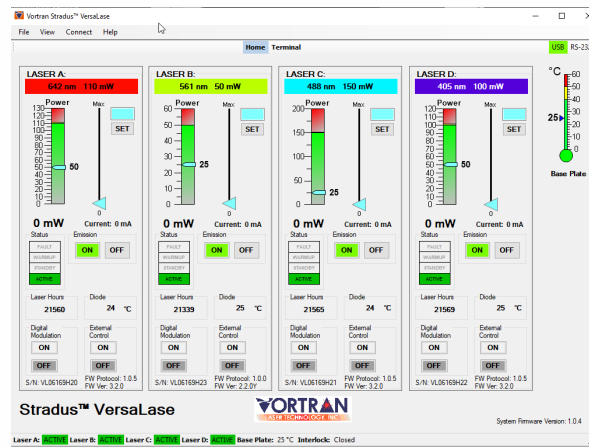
Vortran Stradus™ VersaLase

File View Connect Help

Home Terminal

USB RS-23

LASER A:
642 nm 110 mW
Power
130 120 110 100 90 80 70 60 50 40 30 20 10 0
50
Max
0
SET
0 mW
Current: 0 mA
Status
FAULT
WARMUP
STANDBY
ACTIVE
Emission
ON OFF
Laser Hours
21560
Diode
24 °C
Digital Modulation
ON
OFF
External Control
ON
OFF
S/N: VL06163H20
FW Protocol: 1.0.5
FW Ver: 3.2.0

LASER B:
561 nm 50 mW
Power
60 55 50 45 40 35 30 25 20 15 10 5 0
25
Max
0
SET
0 mW
Current: 0 mA
Status
FAULT
WARMUP
STANDBY
ACTIVE
Emission
ON OFF
Laser Hours
21339
Diode
25 °C
Digital Modulation
ON
OFF
External Control
ON
OFF
S/N: VL06163H23
FW Protocol: 1.0.0
FW Ver: 2.2.0Y

LASER C:
488 nm 150 mW
Power
200 150 100 50 0
25
Max
0
0 mW
Current: 0 mA
Status
FAULT
WARMUP
STANDBY
ACTIVE
Emission
ON OFF
Laser Hours
21565
Diode
24 °C
Digital Modulation
ON
OFF
External Control
ON
OFF
S/N: VL06163H21
FW Protocol: 1.0.5
FW Ver: 3.2.0

LASER D:
405 nm 100 mW
Power
130 120 110 100 90 80 70 60 50 40 30 20 10 0
50
Max
0
0 mW
Current: 0 mA
Status
FAULT
WARMUP
STANDBY
ACTIVE
Emission
ON OFF
Laser Hours
21569
Diode
25 °C
Digital Modulation
ON
OFF
External Control
ON
OFF
S/N: VL06163H22
FW Protocol: 1.0.5
FW Ver: 3.2.0

°C
60 50 40 30 20 10 0
25
Base Plate

Stradus™ VersaLase

VORTRAN LASER TECHNOLOGY, INC.

System Firmware Version: 1.0.4

Laser A: ACTIVE Laser B: ACTIVE Laser C: ACTIVE Laser D: ACTIVE Base Plate: 25 °C Interlock: Closed